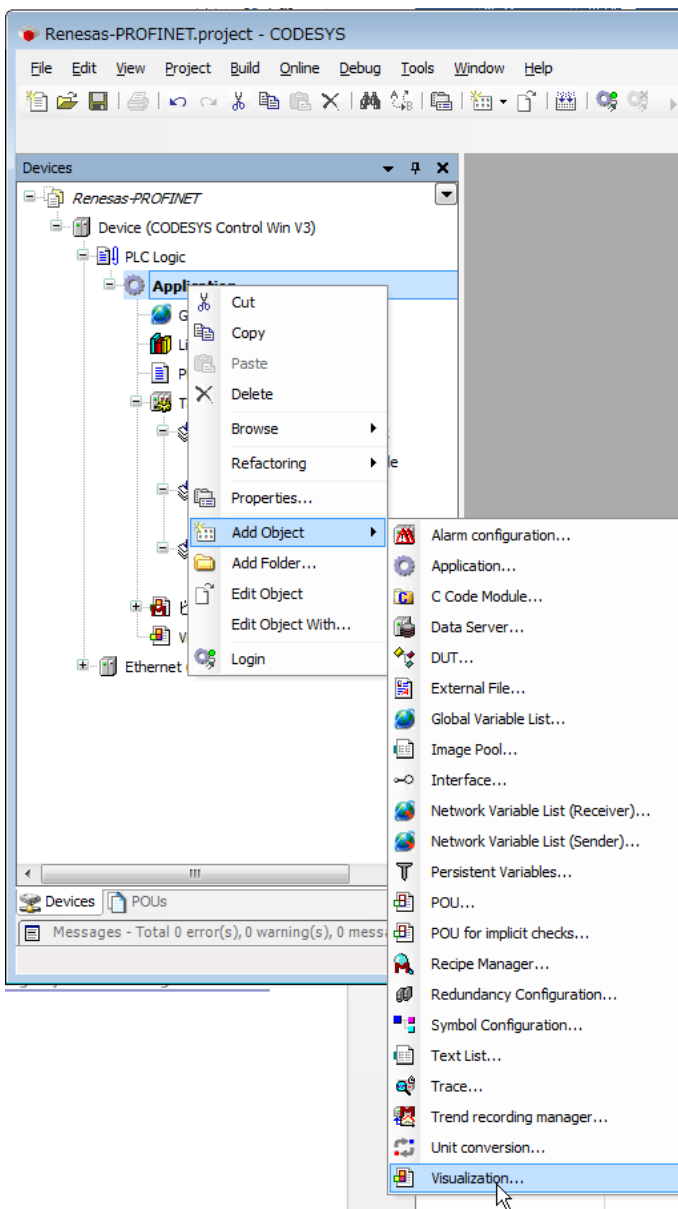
Renesas-PROFINET.project - CODESYS

File Edit View Project Build Online Debug Tools Window Help

Devices

Renesas-PROFINET
Device (CODESYS Control Win V3)
PLC Logic
Application
G
Li
P
T
le
Ethernet

Cut
Copy
Paste
Delete
Browse
Refactoring
Properties...
Add Object
Add Folder...
Edit Object
Edit Object With...
Login

Alarm configuration...
Application...
C Code Module...
Data Server...
DUT...
External File...
Global Variable List...
Image Pool...
Interface...
Network Variable List (Receiver)...
Network Variable List (Sender)...
Persistent Variables...
POU...
POU for implicit checks...
Recipe Manager...
Redundancy Configuration...
Symbol Configuration...
Text List...
Trace...
Trend recording manager...
Unit conversion...
Visualization...

Devices POUs

Messages - Total 0 error(s), 0 warning(s), 0 mess